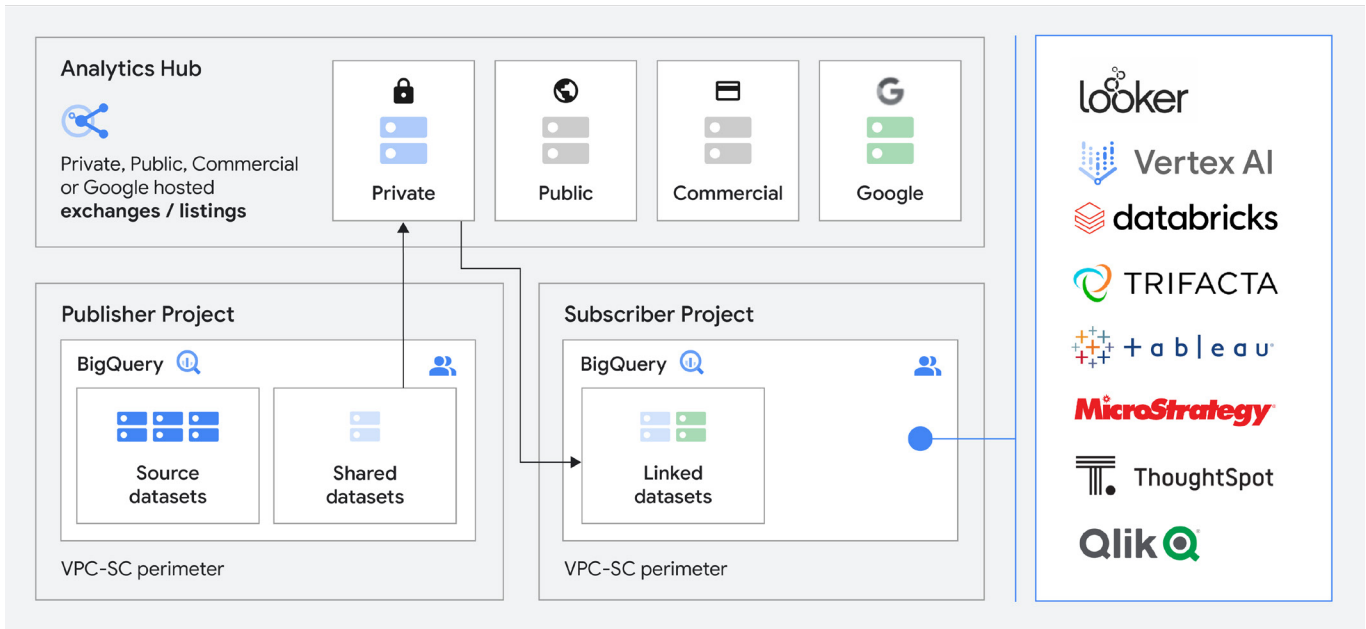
Analytics Hub

Private, Public, Commercial or Google hosted **exchanges / listings**

Private

Public

Commercial

G

Google

Publisher Project

BigQuery

Source datasets

Shared datasets

VPC-SC perimeter

Subscriber Project

BigQuery

Linked datasets

VPC-SC perimeter

looker

Vertex AI

databricks

TRIFACTA

+ a b l e a u

MicroStrategy

ThoughtSpot

Qlik